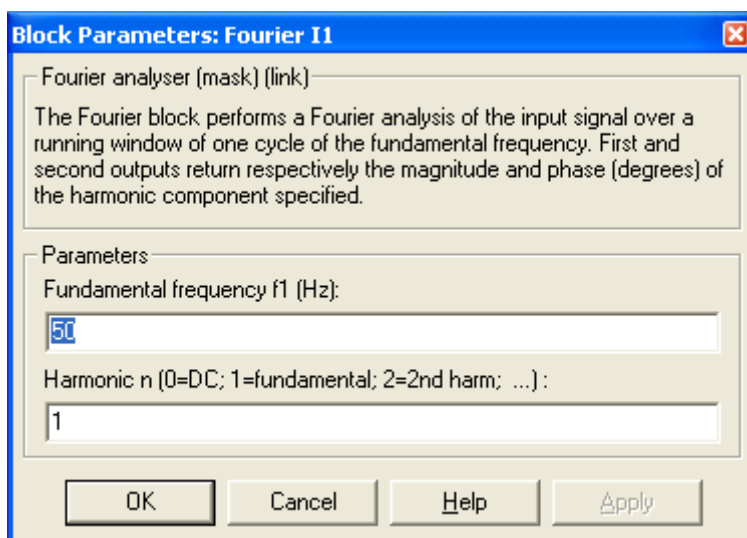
Block Parameters: Fourier I1

Fourier analyser (mask) (link)

The Fourier block performs a Fourier analysis of the input signal over a running window of one cycle of the fundamental frequency. First and second outputs return respectively the magnitude and phase (degrees) of the harmonic component specified.

Parameters

Fundamental frequency f1 (Hz):

50

Harmonic n (0=DC; 1=fundamental; 2=2nd harm; ...) :

1

OK

Cancel

Help

Apply